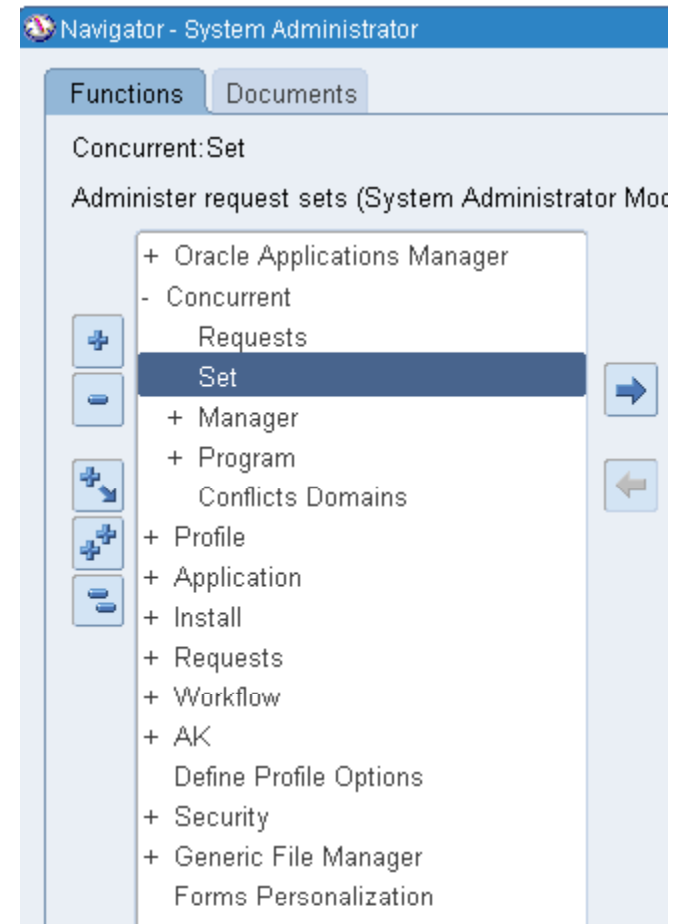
Navigator - System Administrator

Functions Documents

Concurrent:Set

Administer request sets (System Administrator Mo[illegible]

+ Oracle Applications Manager
- Concurrent
Requests
Set
+ Manager
+ Program
Conflicts Domains
+ Profile
+ Application
+ Install
+ Requests
+ Workflow
+ AK
Define Profile Options
+ Security
+ Generic File Manager
Forms Personalization